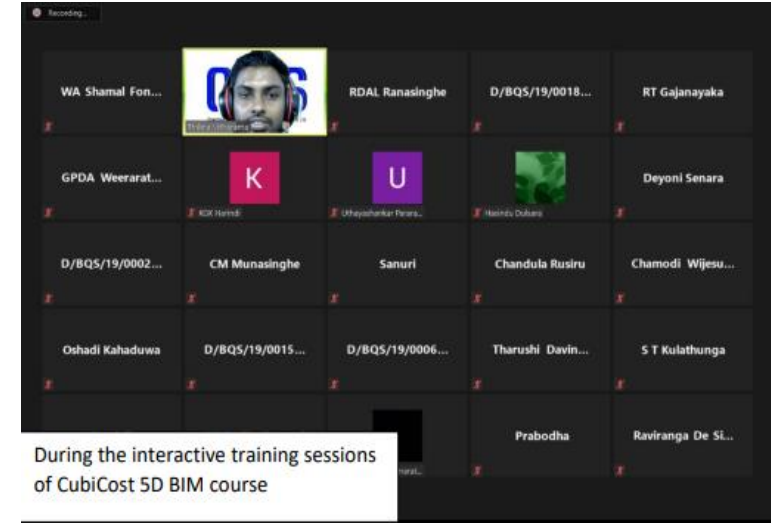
Recording...

WA Shamal Fon...

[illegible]

RDAL Ranasinghe

D/BQS/19/0018...

RT Gajanayaka

GPDA Weerarat...

K

KDK Harindi

U

Uthayashankar Parara...

Hasindu Dulsara

Deyoni Senara

D/BQS/19/0002...

CM Munasinghe

Sanuri

Chandula Rusiru

Chamodi Wijesu...

Oshadi Kahaduwa

D/BQS/19/0015...

D/BQS/19/0006...

Tharushi Davin...

S T Kulathunga

Prabodha

Raviranga De Si...

During the interactive training sessions of CubiCost 5D BIM course